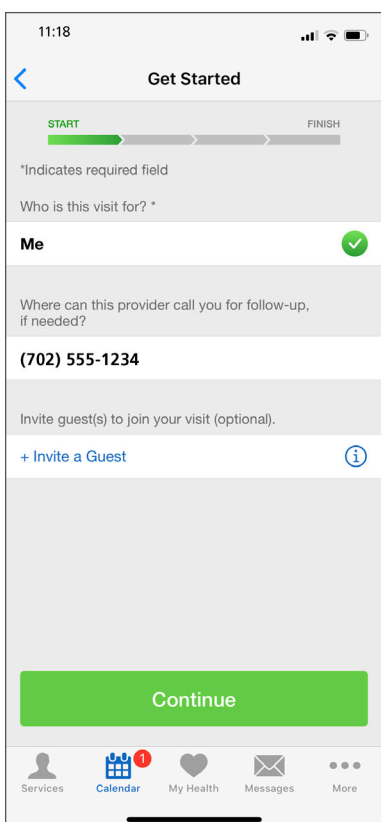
11:18

<

Get Started

START

FINISH

*Indicates required field

Who is this visit for? *

Me

Where can this provider call you for follow-up, if needed?

(702) 555-1234

Invite guest(s) to join your visit (optional).

+ Invite a Guest

Continue

Services

1

Calendar

My Health

Messages

More